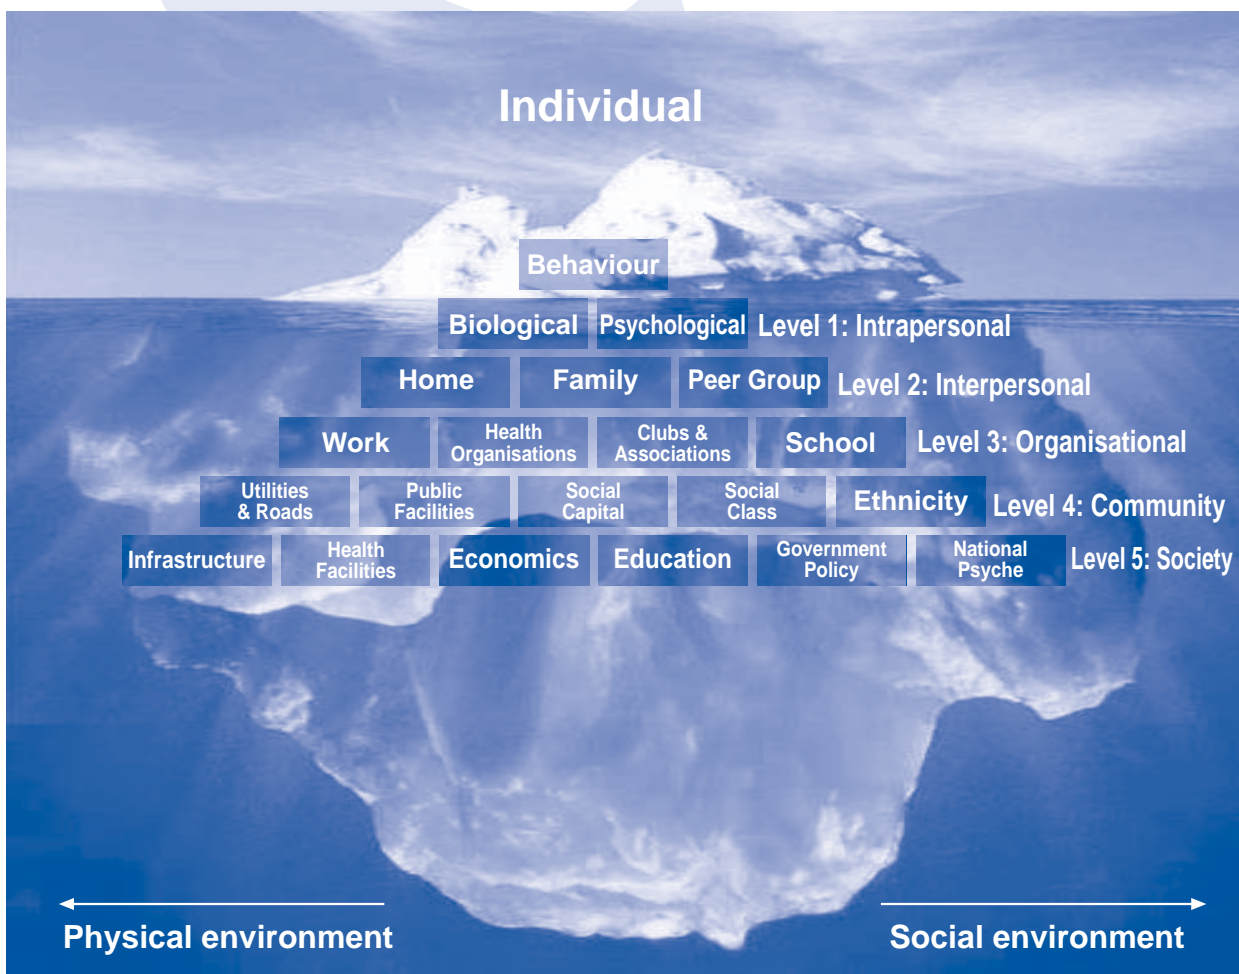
Individual

Behaviour

Biological Psychological Level 1: Intrapersonal

Home Family Peer Group Level 2: Interpersonal

Work Health Organisations Clubs & Associations School Level 3: Organisational

Utilities & Roads Public Facilities Social Capital Social Class Ethnicity Level 4: Community

Infrastructure Health Facilities Economics Education Government Policy National Psyche Level 5: Society

Physical environment

Social environment